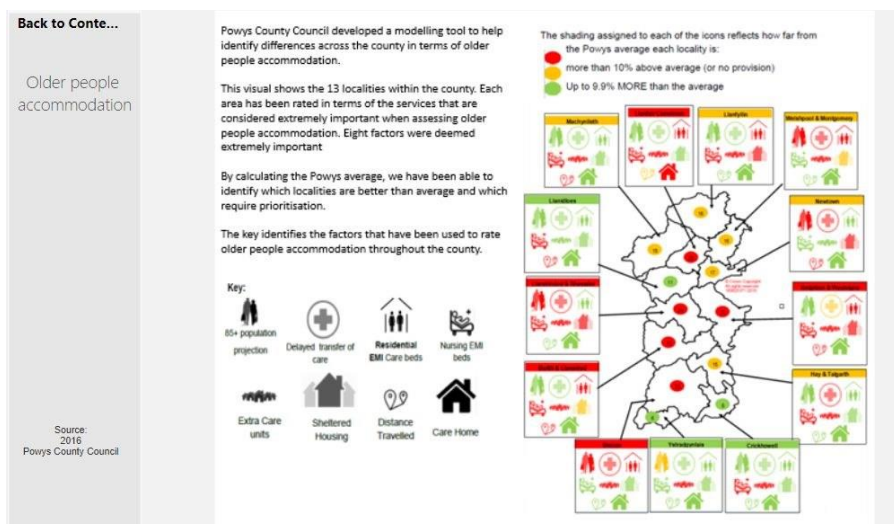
Back to Conte...

Older people accommodation

Source:
2016
Powys County Council

Powys County Council developed a modelling tool to help identify differences across the county in terms of older people accommodation.

This visual shows the 13 localities within the county. Each area has been rated in terms of the services that are considered extremely important when assessing older people accommodation. Eight factors were deemed extremely important

By calculating the Powys average, we have been able to identify which localities are better than average and which require prioritisation.

The key identifies the factors that have been used to rate older people accommodation throughout the county.

Key:

85+ population projection

Delayed transfer of care

Residential EMI Care beds

Nursing EMI beds

Extra Care units

Sheltered Housing

Distance Travelled

Care Home

The shading assigned to each of the icons reflects how far from the Powys average each locality is:

more than 10% above average (or no provision)

Up to 9.9% MORE than the average

Machynlleth

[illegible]

Llanfyllin

Welshpool & Montgomery

Llanidloes

Newtown

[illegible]

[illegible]

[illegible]

Hay & Talgarth

Brecon

Ystradgynlais

Crickhowell